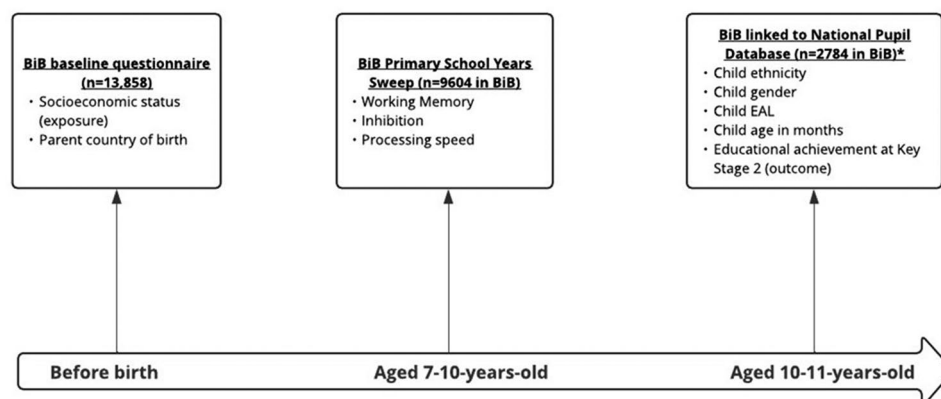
BiB baseline questionnaire (n=13,858)
• Socioeconomic status (exposure)
• Parent country of birth

BiB Primary School Years Sweep (n=9604 in BiB)
• Working Memory
• Inhibition
• Processing speed

BiB linked to National Pupil Database (n=2784 in BiB)*
• Child ethnicity
• Child gender
• Child EAL
• Child age in months
• Educational achievement at Key Stage 2 (outcome)

Before birth

Aged 7-10-years-old

Aged 10-11-years-old